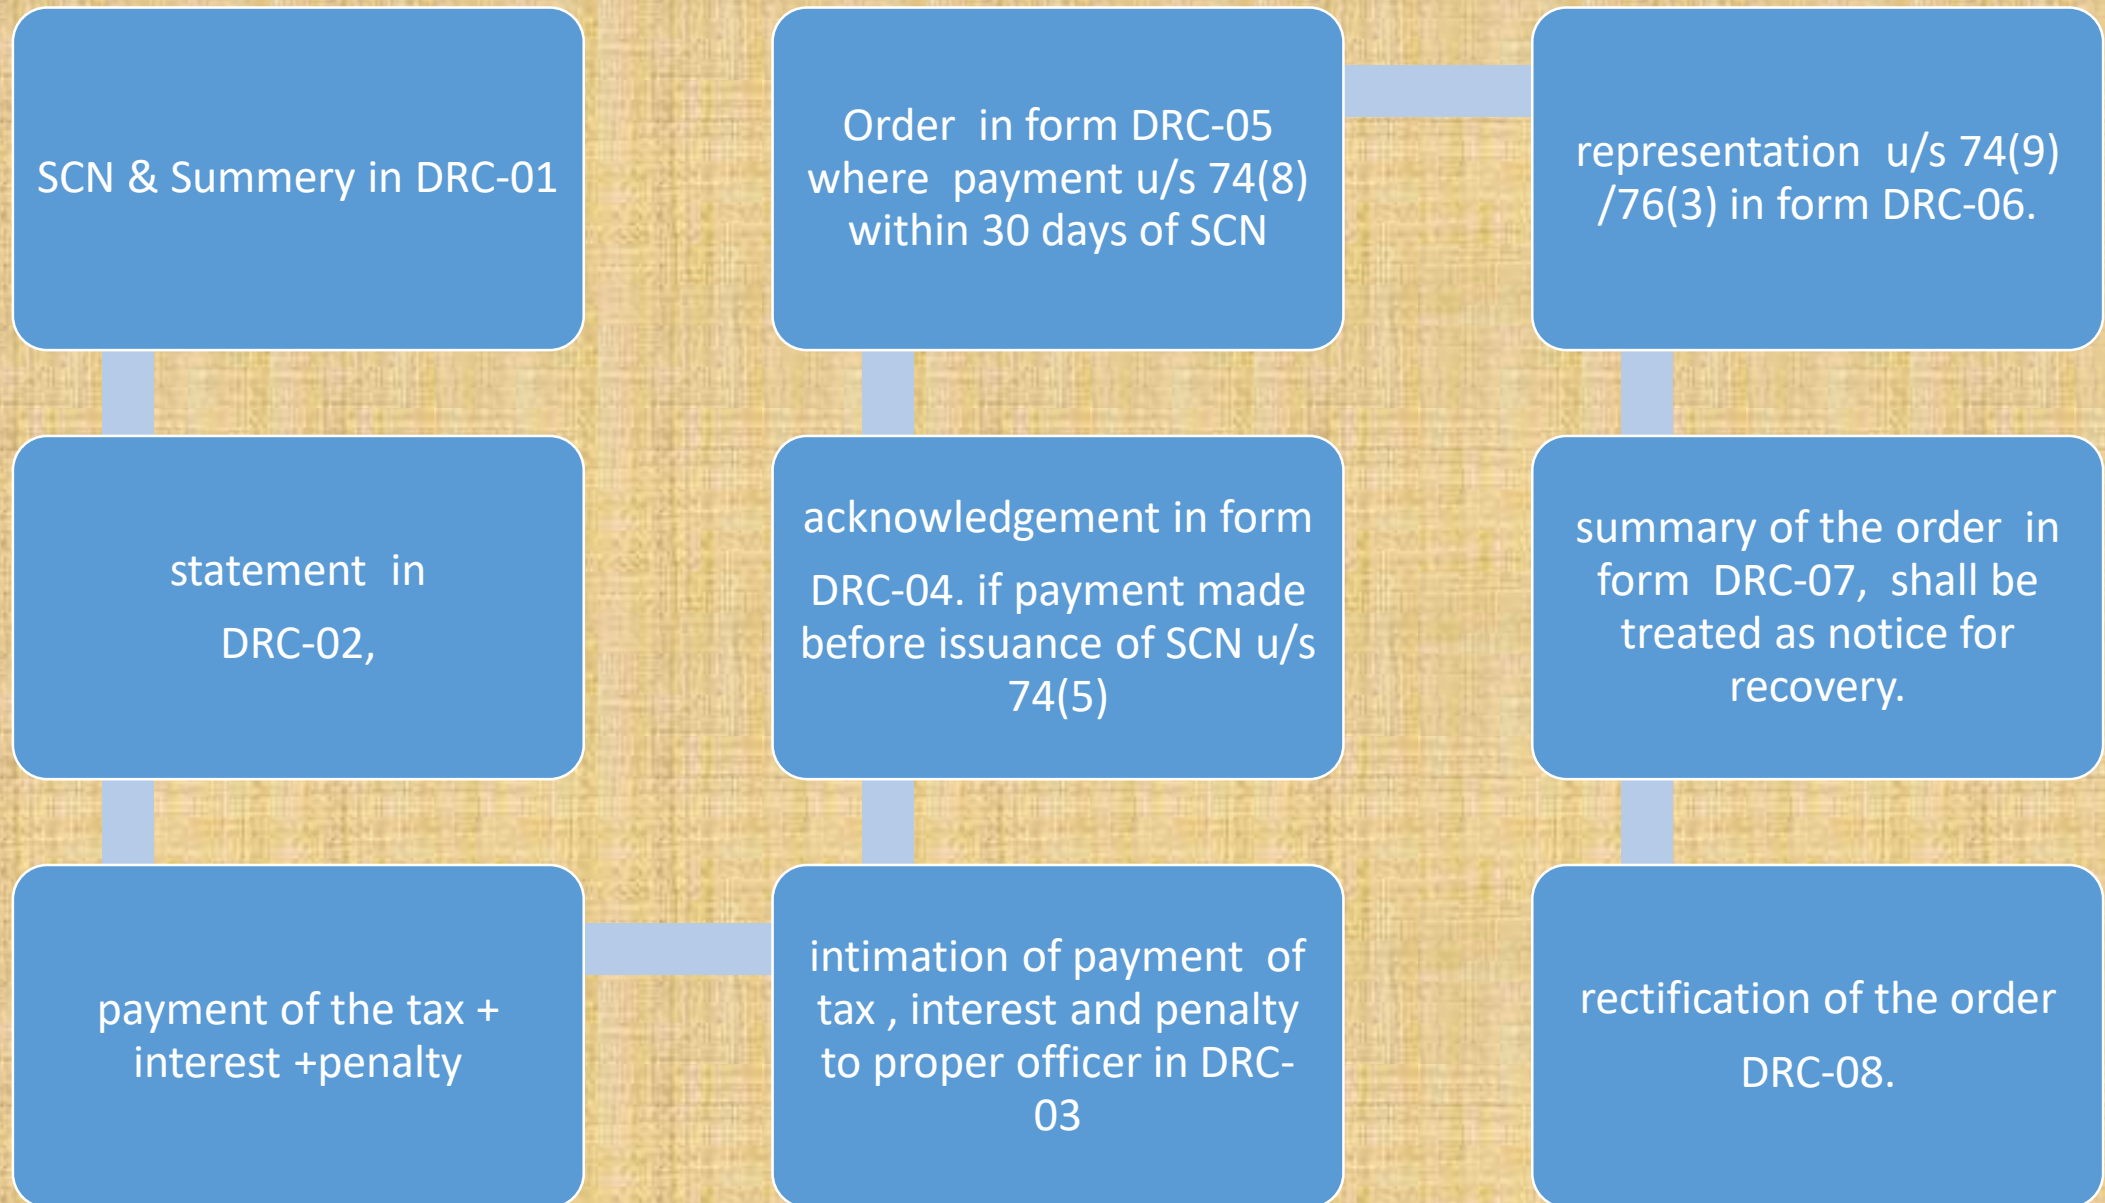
SCN & Summery in DRC-01

statement in DRC-02,

payment of the tax + interest +penalty

intimation of payment of tax , interest and penalty to proper officer in DRC-03

acknowledgement in form DRC-04. if payment made before issuance of SCN u/s 74(5)

Order in form DRC-05 where payment u/s 74(8) within 30 days of SCN

representation u/s 74(9) /76(3) in form DRC-06.

summary of the order in form DRC-07, shall be treated as notice for recovery.

rectification of the order DRC-08.